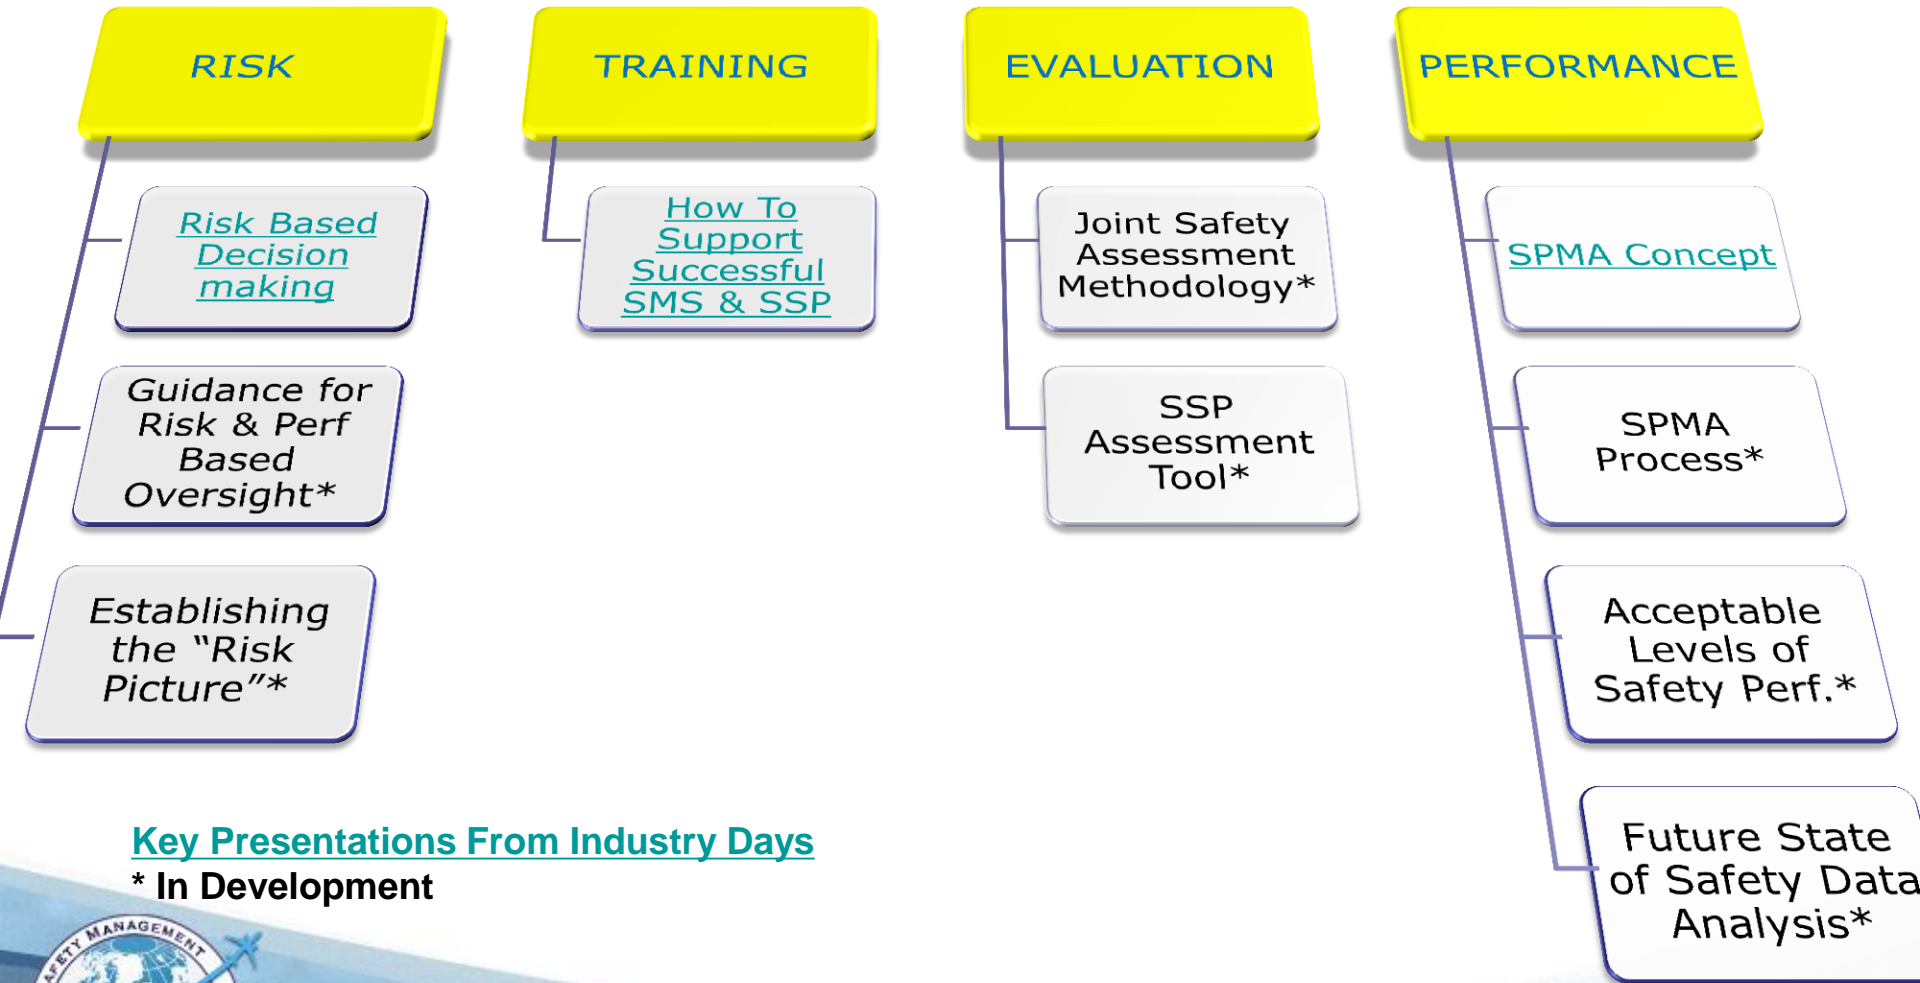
RISK

Risk Based Decision making

Guidance for Risk & Perf Based Oversight*

Establishing the "Risk Picture"*

TRAINING

How To Support Successful SMS & SSP

EVALUATION

Joint Safety Assessment Methodology*

SSP Assessment Tool*

PERFORMANCE

SPMA Concept

SPMA Process*

Acceptable Levels of Safety Perf.*

Future State of Safety Data Analysis*

Key Presentations From Industry Days

* In Development

SAFETY MANAGEMENT